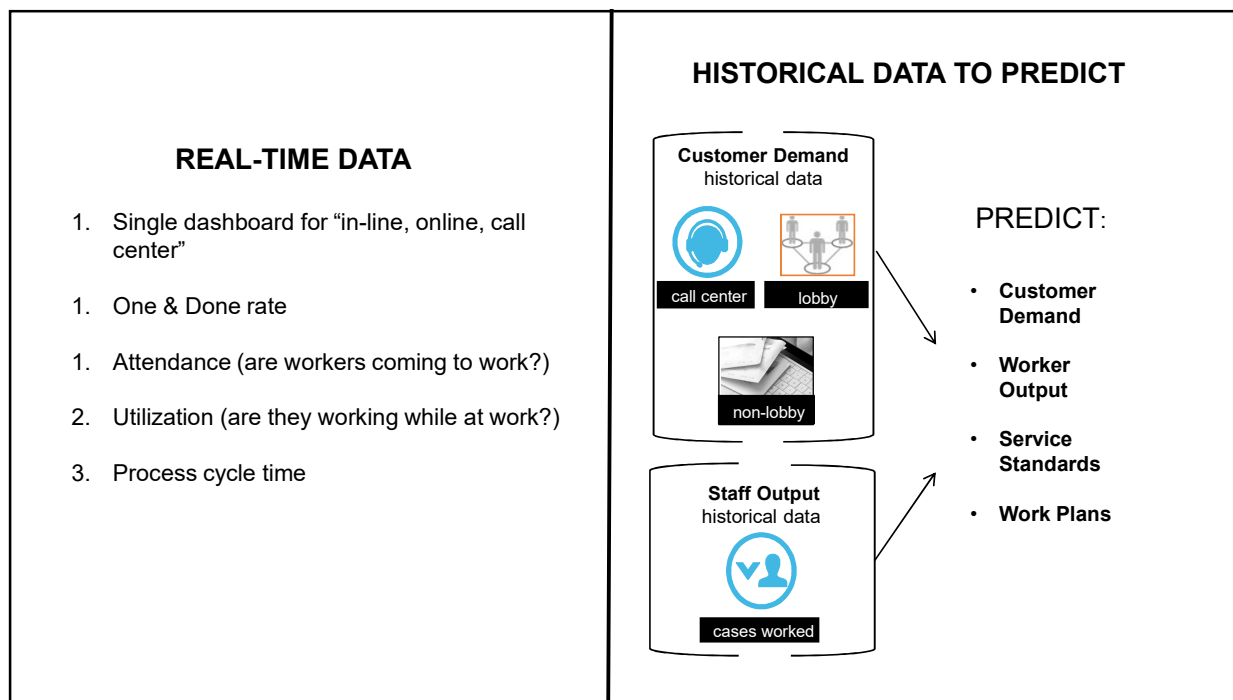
REAL-TIME DATA

1. Single dashboard for “in-line, online, call center”

1. One & Done rate

1. Attendance (are workers coming to work?)

2. Utilization (are they working while at work?)

3. Process cycle time

HISTORICAL DATA TO PREDICT

Customer Demand
historical data

call center

lobby

non-lobby

Staff Output
historical data

cases worked

PREDICT:

• Customer Demand

• Worker Output

• Service Standards

• Work Plans